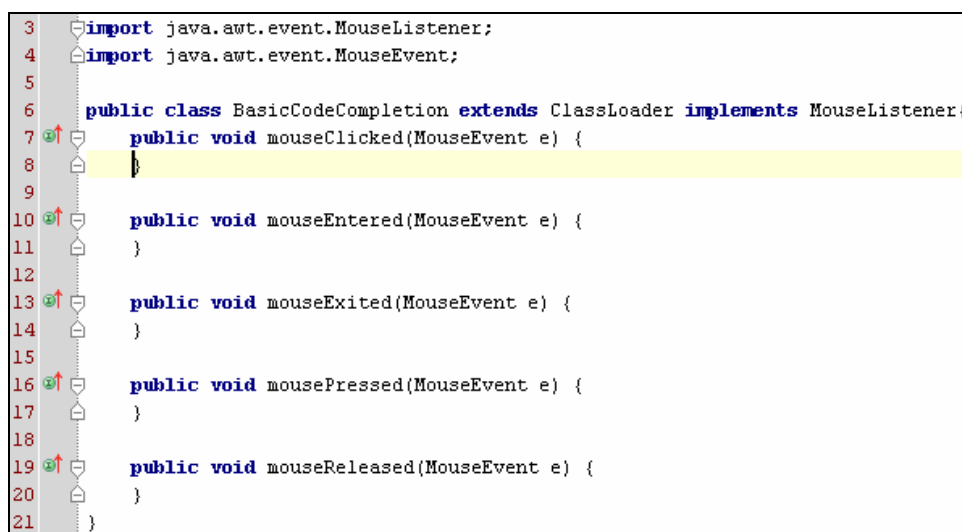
3 import java.awt.event.MouseListener;
4 import java.awt.event.MouseEvent;
5
6 public class BasicCodeCompletion extends ClassLoader implements MouseListener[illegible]
7 public void mouseClicked(MouseEvent e) {
8 }
9
10 public void mouseEntered(MouseEvent e) {
11 }
12
13 public void mouseExited(MouseEvent e) {
14 }
15
16 public void mousePressed(MouseEvent e) {
17 }
18
19 public void mouseReleased(MouseEvent e) {
20 }
21 }